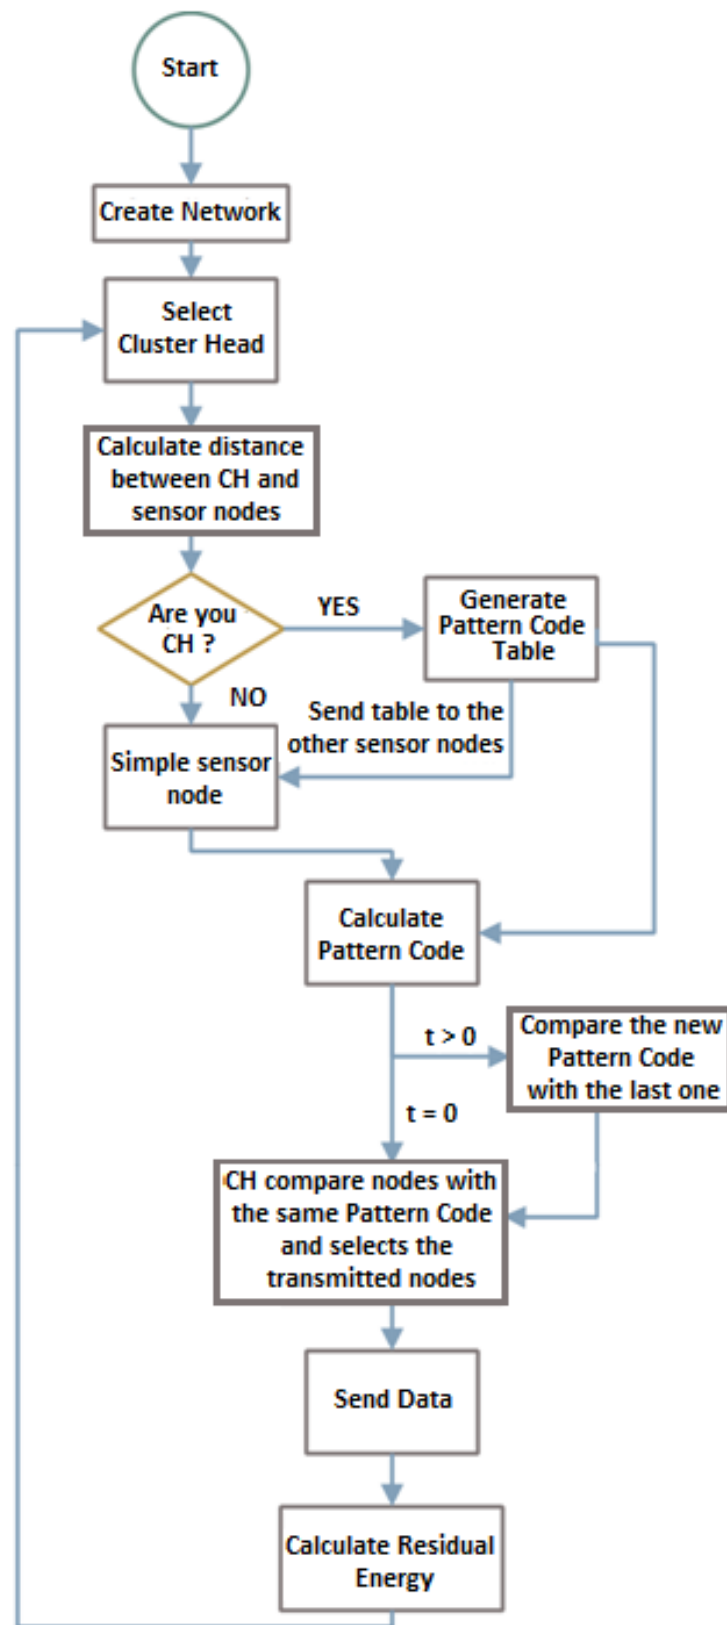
Start

Create Network

Select Cluster Head

Calculate distance between CH and sensor nodes

Are you CH ?

YES

Generate Pattern Code Table

NO

Send table to the other sensor nodes

Simple sensor node

Calculate Pattern Code

t > 0

Compare the new Pattern Code with the last one

t = 0

CH compare nodes with the same Pattern Code and selects the transmitted nodes

Send Data

Calculate Residual Energy